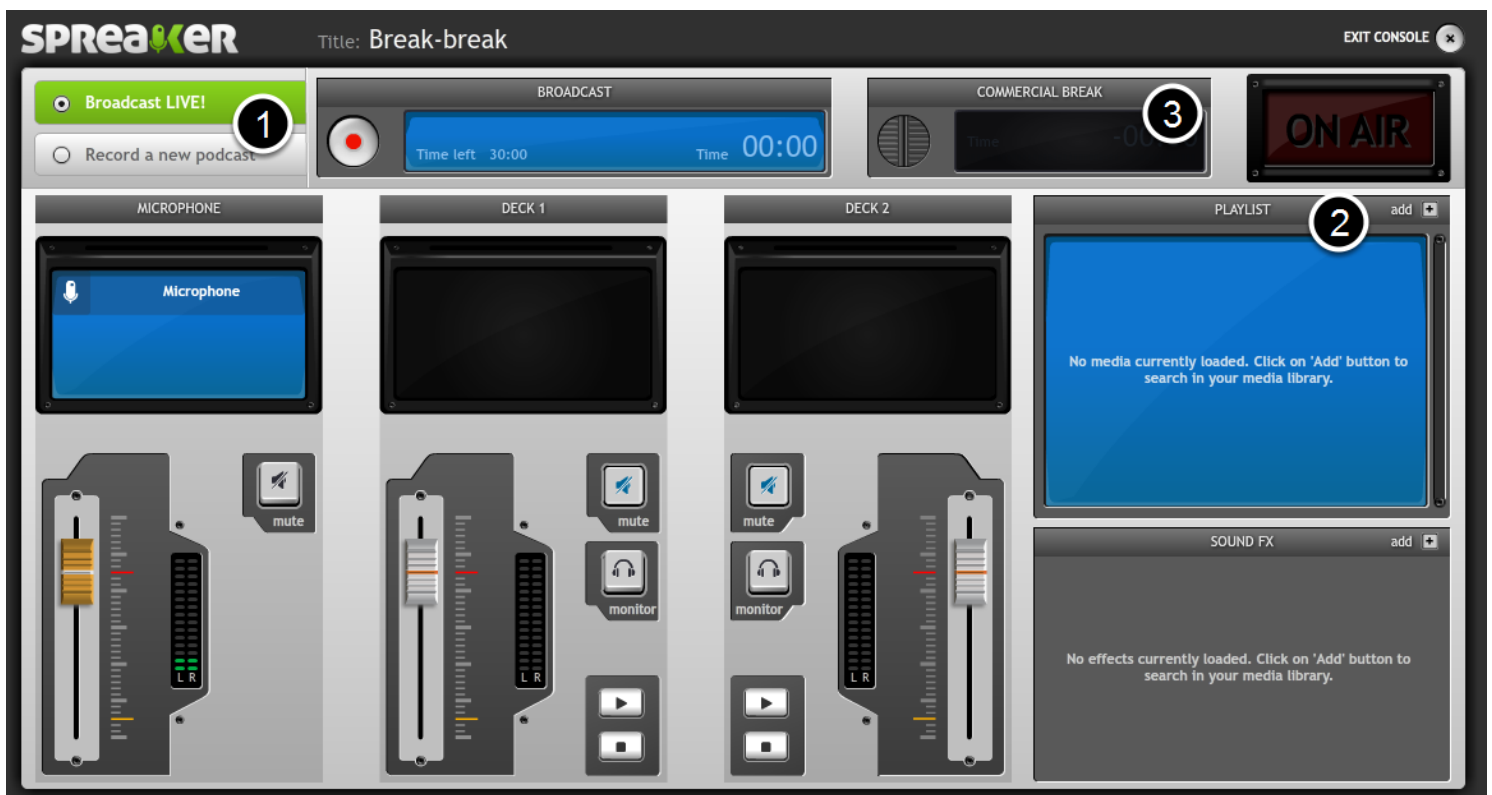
SPREAKER

Title: Break-break

EXIT CONSOLE ×

Broadcast LIVE!

Record a new podcast

1

BROADCAST

Time left 30:00

Time 00:00

COMMERCIAL BREAK

3

Time

ON AIR

MICROPHONE

Microphone

mute

L R

DECK 1

mute

monitor

L R

DECK 2

mute

monitor

L R

PLAYLIST

2

add

No media currently loaded. Click on 'Add' button to search in your media library.

SOUND FX

add

No effects currently loaded. Click on 'Add' button to search in your media library.